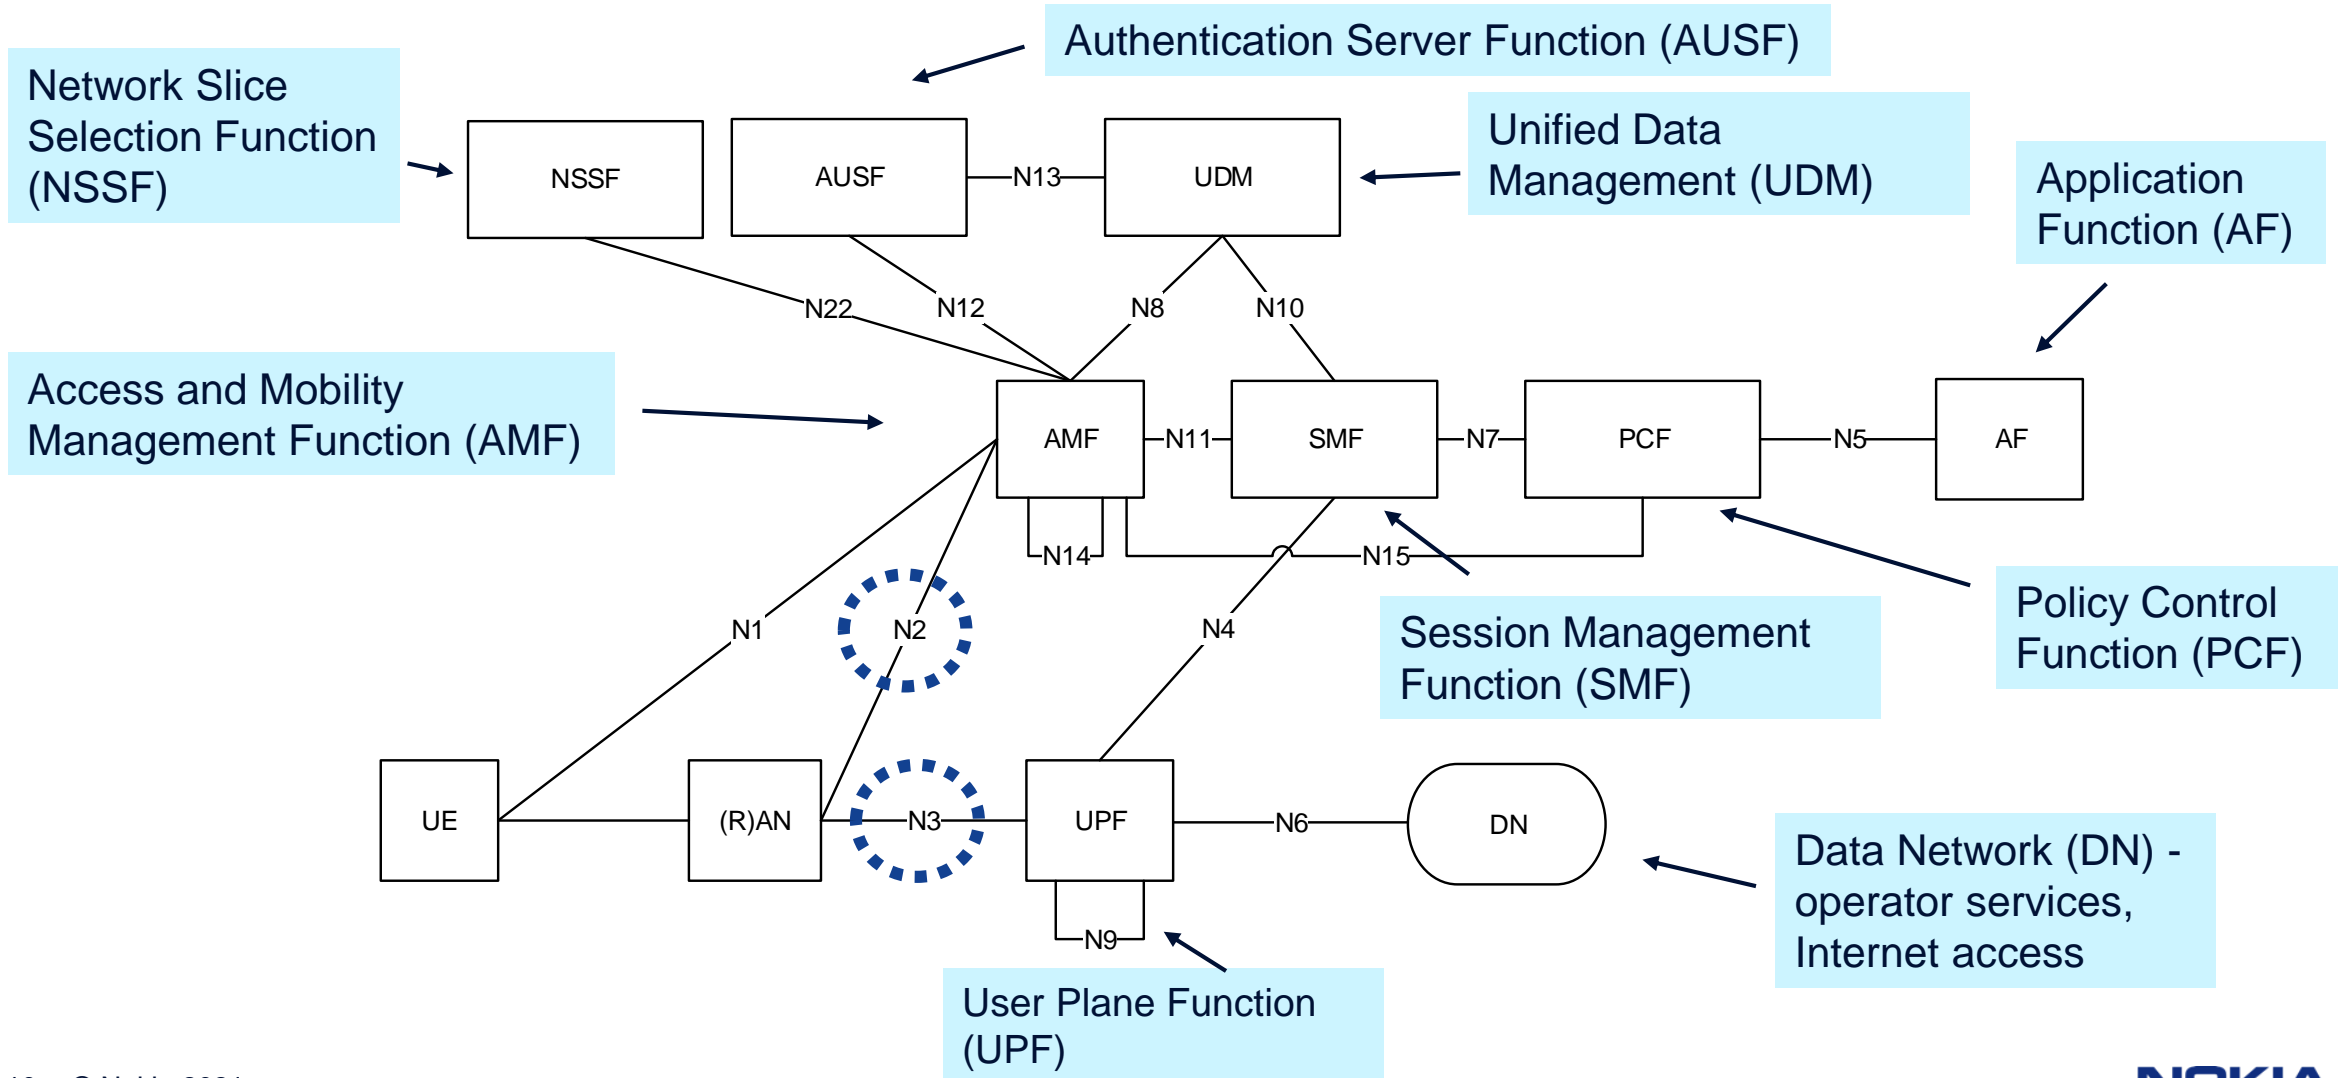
Authentication Server Function (AUSF)

Network Slice Selection Function (NSSF)

NSSF

AUSF

N13

UDM

Unified Data Management (UDM)

Application Function (AF)

N22

N12

N8

N10

Access and Mobility Management Function (AMF)

AMF

N11

SMF

N7

PCF

N5

AF

N14

N15

N1

N2

N4

Session Management Function (SMF)

Policy Control Function (PCF)

UE

(R)AN

N3

UPF

N6

DN

Data Network (DN) - operator services, Internet access

N9

User Plane Function (UPF)

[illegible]